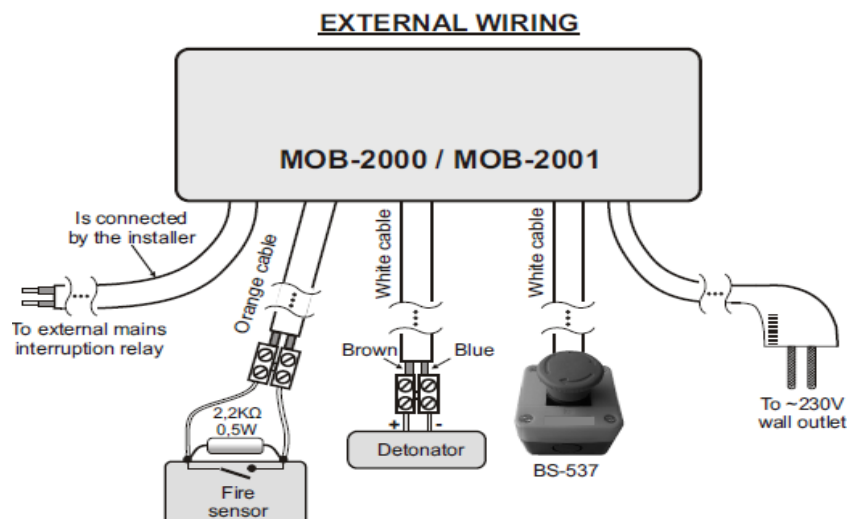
EXTERNAL WIRING

MOB-2000 / MOB-2001

Is connected by the installer

To external mains interruption relay

Orange cable

2,2KΩ 0,5W

Fire sensor

White cable

Brown

Blue

+

-

Detonator

White cable

BS-537

To ~230V wall outlet